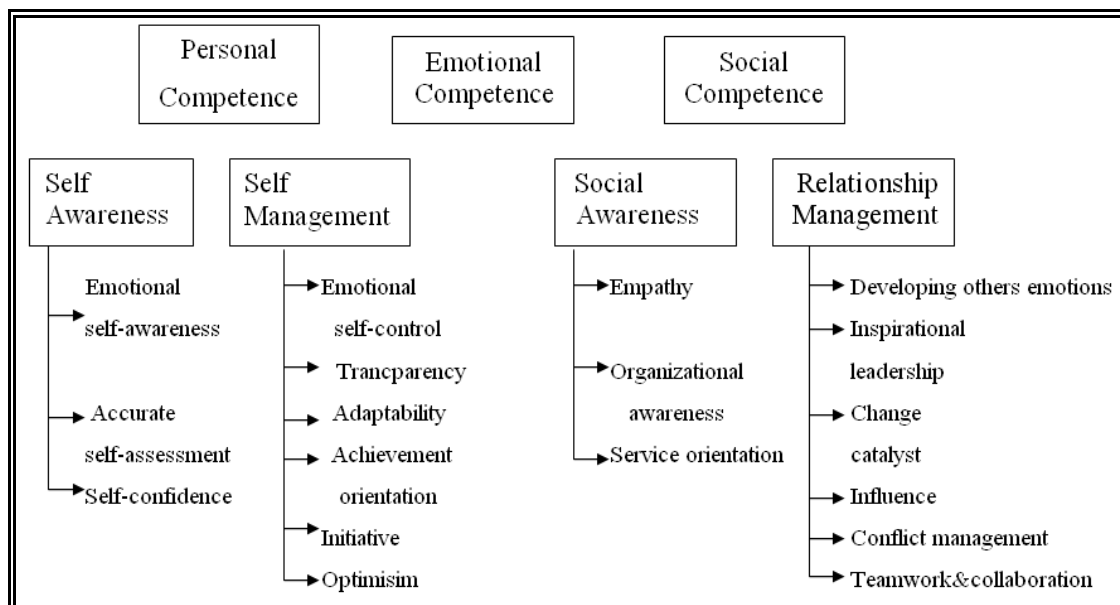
Personal Competence

Emotional Competence

Social Competence

Self Awareness

Emotional self-awareness

Accurate self-assessment

Self-confidence

Self Management

Emotional self-control

Trancparency

Adaptability

Achievement orientation

Initiative

Optimisim

Social Awareness

Empathy

Organizational awareness

Service orientation

Relationship Management

Developing others emotions

Inspirational leadership

Change catalyst

Influence

Conflict management

Teamwork&collaboration